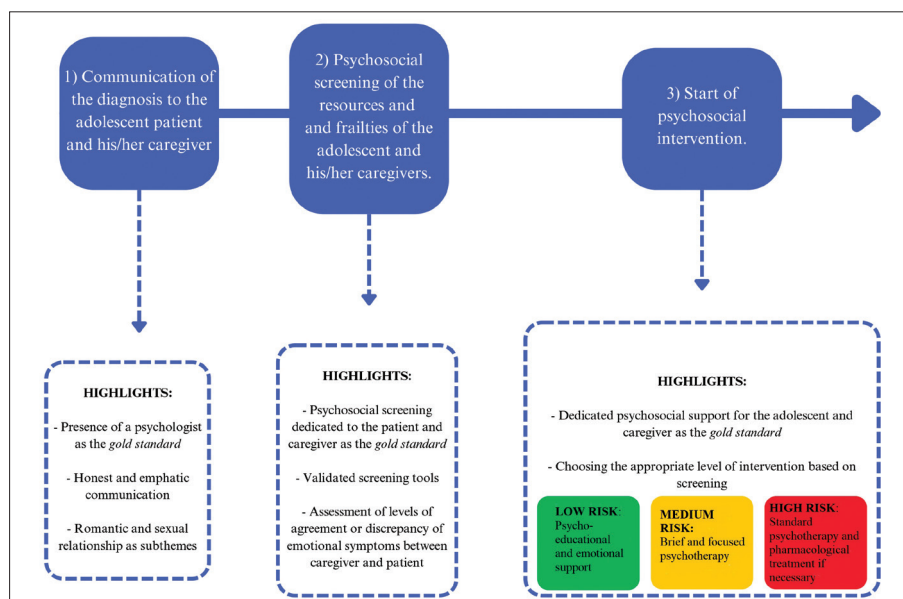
1) Communication of the diagnosis to the adolescent patient and his/her caregiver

2) Psychosocial screening of the resources and and frailties of the adolescent and his/her caregivers.

3) Start of psychosocial intervention.

HIGHLIGHTS:

- Presence of a psychologist as the *gold standard*

- Honest and emphatic communication

- Romantic and sexual relationship as subthemes

HIGHLIGHTS:

- Psychosocial screening dedicated to the patient and caregiver as the *gold standard*

- Validated screening tools

- Assessment of levels of agreement or discrepancy of emotional symptoms between caregiver and patient

HIGHLIGHTS:

- Dedicated psychosocial support for the adolescent and caregiver as the *gold standard*

- Choosing the appropriate level of intervention based on screening

LOW RISK: Psychoeducational and emotional support

MEDIUM RISK: Brief and focused psychotherapy

HIGH RISK: Standard psychotherapy and pharmacological treatment if necessary